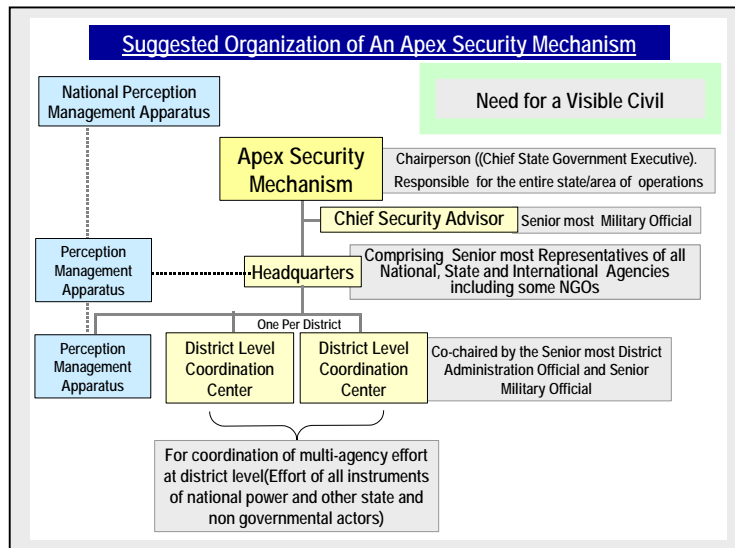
Suggested Organization of An Apex Security Mechanism

National Perception Management Apparatus

Need for a Visible Civil

Apex Security Mechanism

Chairperson ((Chief State Government Executive). Responsible for the entire state/area of operations

Chief Security Advisor

Senior most Military Official

Perception Management Apparatus

Headquarters

Comprising Senior most Representatives of all National, State and International Agencies including some NGOs

One Per District

Perception Management Apparatus

District Level Coordination Center

District Level Coordination Center

Co-chaired by the Senior most District Administration Official and Senior Military Official

For coordination of multi-agency effort at district level(Effort of all instruments of national power and other state and non governmental actors)